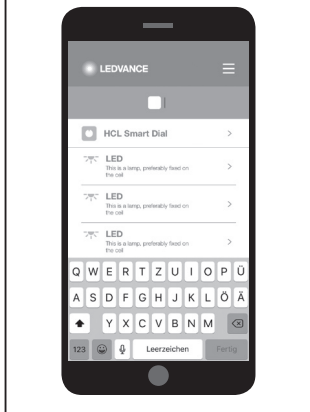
LEDVANCE

HCL Smart Dial >

LED
This is a lamp, preferably fixed on the ceil >

LED
This is a lamp, preferably fixed on the ceil >

LED
This is a lamp, preferably fixed on the ceil >

Q W E R T Z U I O P Ü
A S D F G H J K L Ö Ä
Y X C V B N M
123 Leerzeichen Fertig